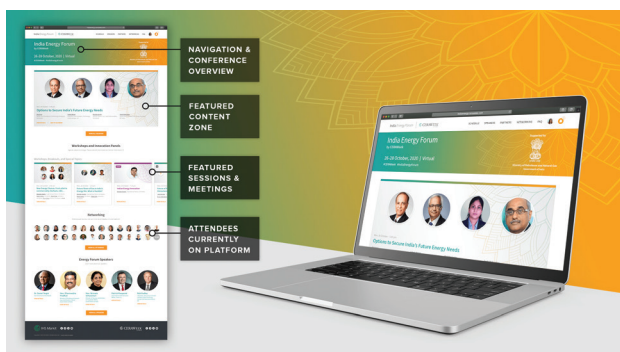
India Energy Forum
26-30 October, 2020 | Virtual

Options to Secure India's Future Energy Needs

Workshops and Innovation Panels

Networking

Energy Forum Speakers

NAVIGATION & CONFERENCE OVERVIEW

FEATURED CONTENT ZONE

FEATURED SESSIONS & MEETINGS

ATTENDEES CURRENTLY ON PLATFORM

India Energy Forum
by CERAWeek
26-30 October, 2020 | Virtual

Options to Secure India's Future Energy Needs